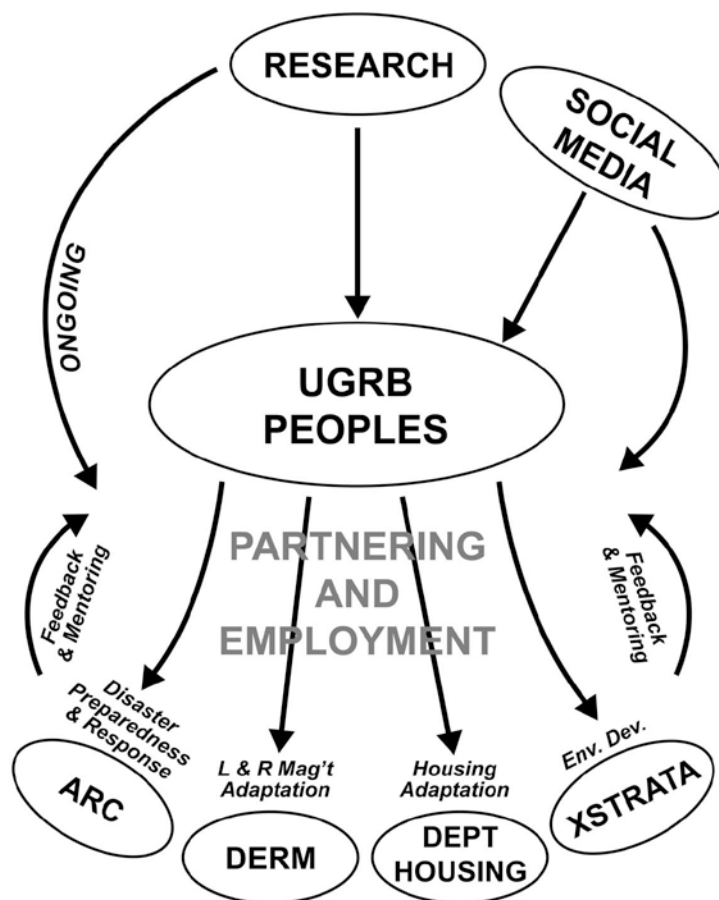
RESEARCH

SOCIAL MEDIA

ONGOING

UGRB PEOPLES

PARTNERING AND EMPLOYMENT

Feedback & Mentoring

Feedback & Mentoring

Disaster Preparedness & Response

L & R Mag't Adaptation

Housing Adaptation

Env. Dev.

ARC

DERM

DEPT HOUSING

XSTRATA